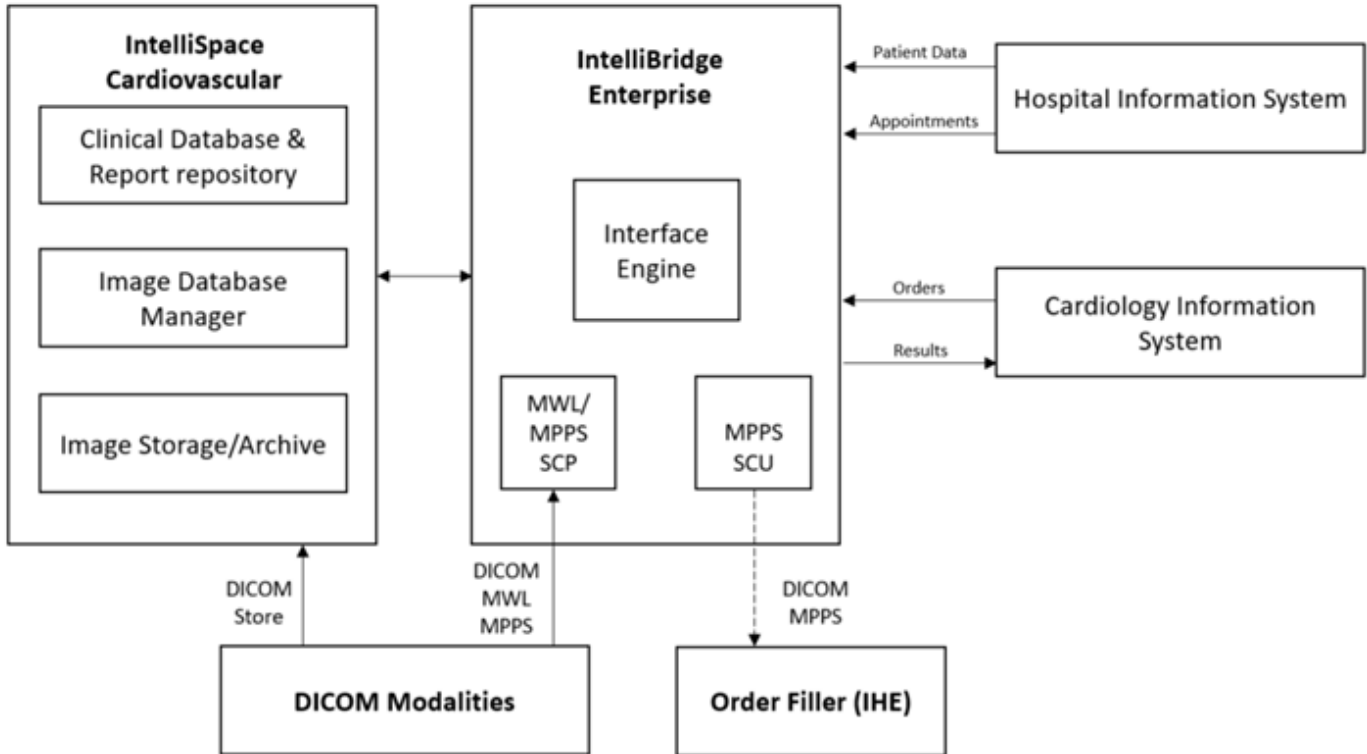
IntelliSpace Cardiovascular

Clinical Database & Report repository

Image Database Manager

Image Storage/Archive

IntelliBridge Enterprise

Interface Engine

MWL/ MPPS SCP

MPPS SCU

Patient Data

Appointments

Hospital Information System

Orders

Results

Cardiology Information System

DICOM Store

DICOM MWL MPPS

DICOM MPPS

DICOM Modalities

Order Filler (IHE)